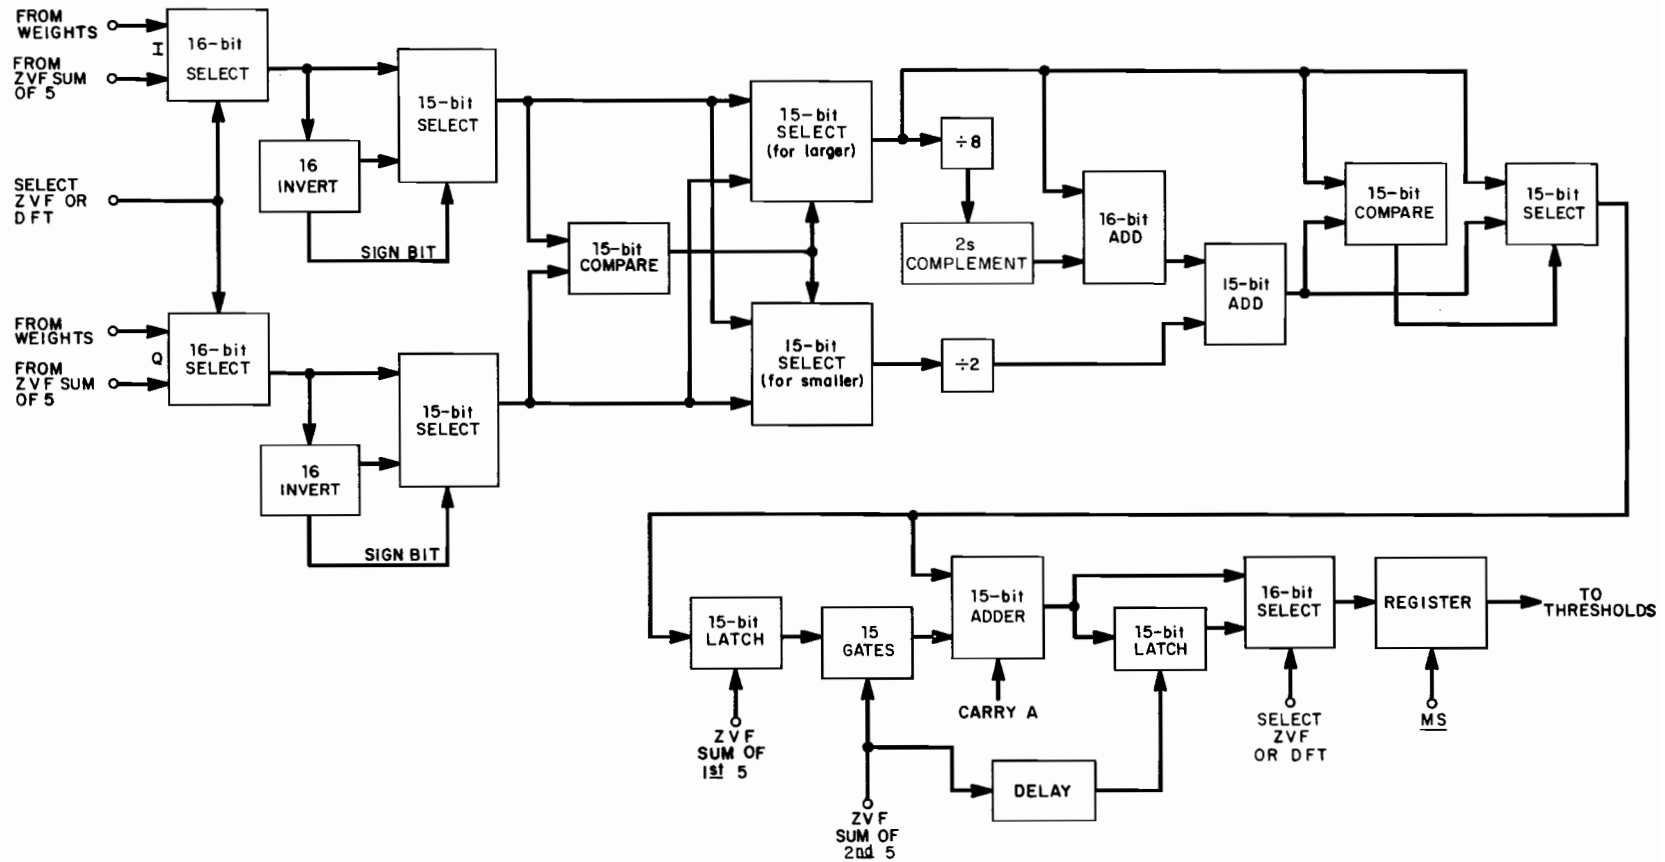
FROM WEIGHTS

I

FROM ZVF SUM OF 5

16-bit SELECT

15-bit SELECT

16 INVERT

SIGN BIT

SELECT ZVF OR DFT

FROM WEIGHTS

Q

FROM ZVF SUM OF 5

16-bit SELECT

15-bit SELECT

16 INVERT

SIGN BIT

15-bit COMPARE

15-bit SELECT (for larger)

15-bit SELECT (for smaller)

÷8

2s COMPLEMENT

÷2

16-bit ADD

15-bit ADD

15-bit COMPARE

15-bit SELECT

15-bit LATCH

ZVF SUM OF 1st 5

15 GATES

ZVF SUM OF 2nd 5

15-bit ADDER

CARRY A

DELAY

15-bit LATCH

16-bit SELECT

SELECT ZVF OR DFT

REGISTER

MS

TO THRESHOLDS